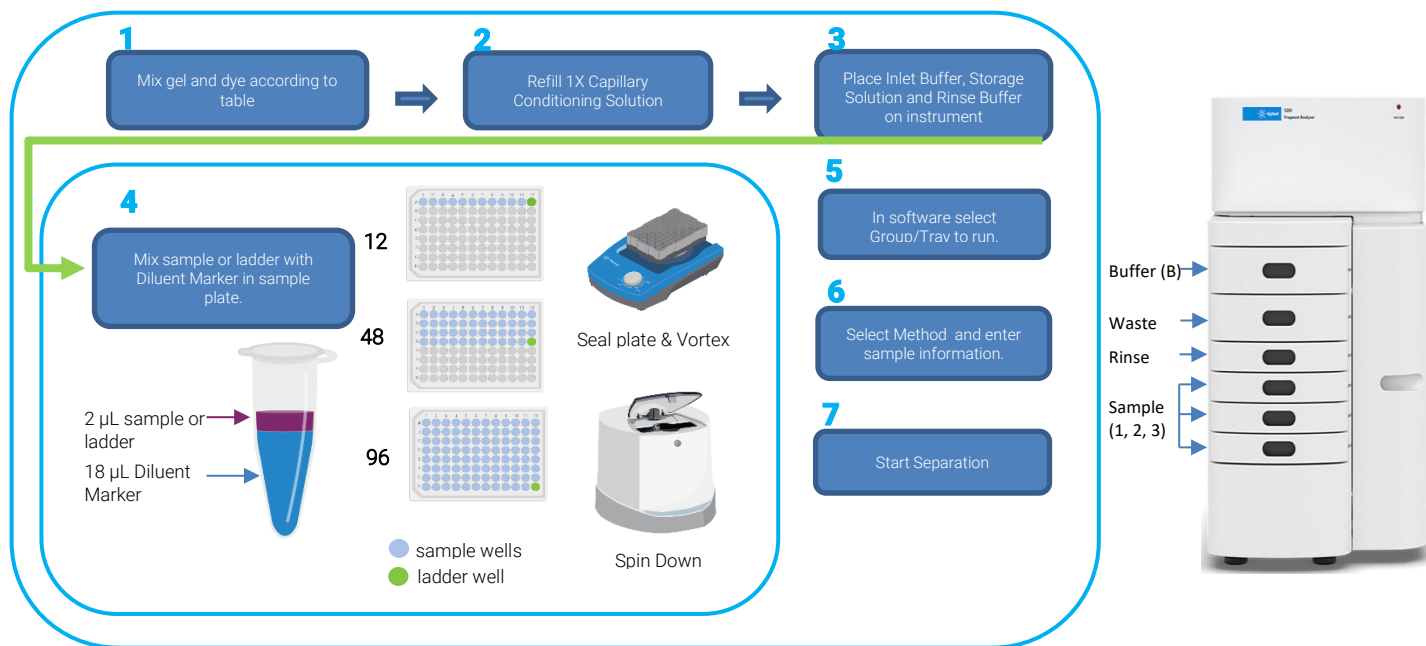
1

Mix gel and dye according to table

2

Refill 1X Capillary Conditioning Solution

3

Place Inlet Buffer, Storage Solution and Rinse Buffer on instrument

4

Mix sample or ladder with Diluent Marker in sample plate.

12

48

96

Seal plate & Vortex

Spin Down

2 µL sample or ladder

18 µL Diluent Marker

sample wells

ladder well

5

In software select Group/Tray to run.

6

Select Method and enter sample information.

7

Start Separation

Buffer (B)

Waste

Rinse

Sample (1, 2, 3)